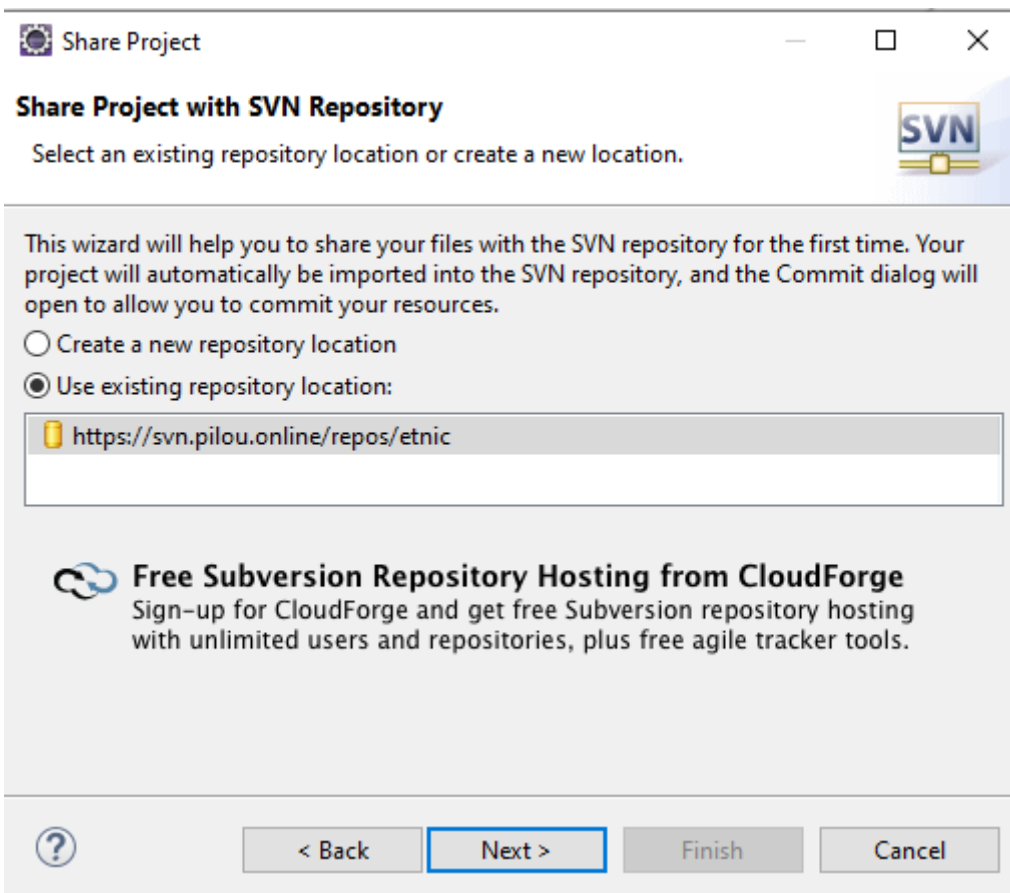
Share Project

Share Project with SVN Repository

Select an existing repository location or create a new location.

SVN

This wizard will help you to share your files with the SVN repository for the first time. Your project will automatically be imported into the SVN repository, and the Commit dialog will open to allow you to commit your resources.

Create a new repository location

Use existing repository location:

https://svn.pilou.online/repos/etnic

Free Subversion Repository Hosting from CloudForge

Sign-up for CloudForge and get free Subversion repository hosting with unlimited users and repositories, plus free agile tracker tools.

?

< Back

Next >

Finish

Cancel